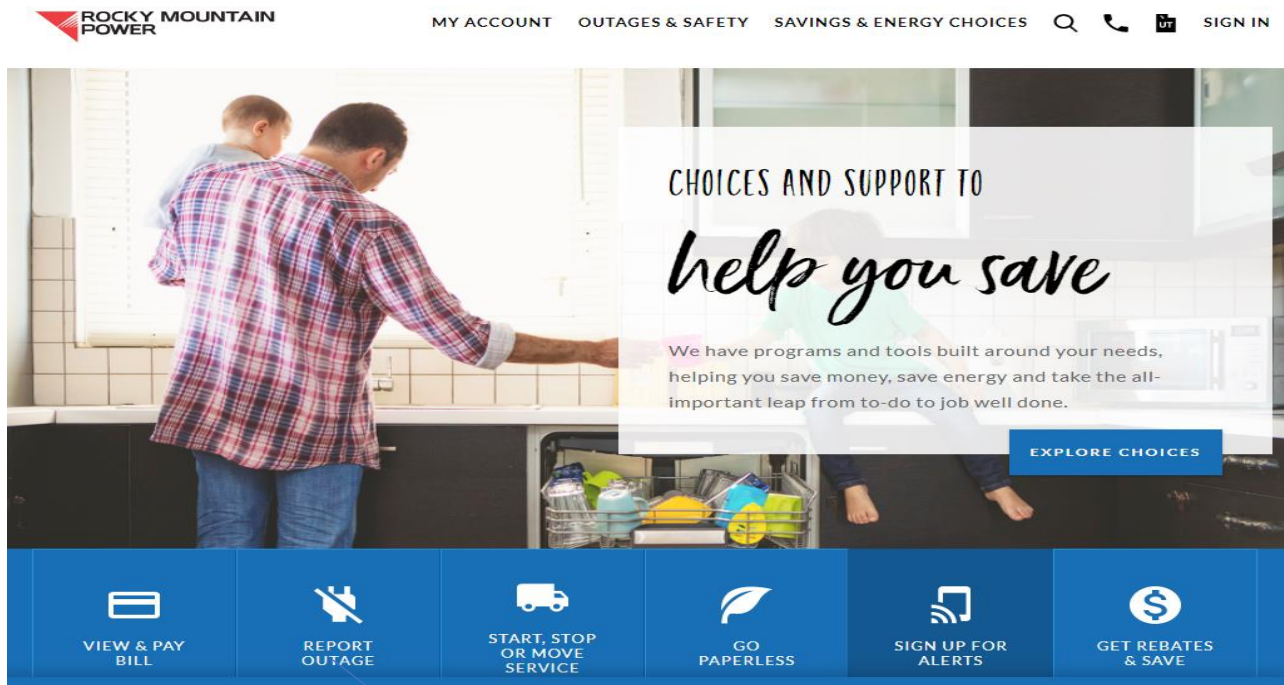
ROCKY MOUNTAIN POWER

MY ACCOUNT OUTAGES & SAFETY SAVINGS & ENERGY CHOICES UT SIGN IN

CHOICES AND SUPPORT TO

help you save

We have programs and tools built around your needs, helping you save money, save energy and take the all-important leap from to-do to job well done.

EXPLORE CHOICES

VIEW & PAY BILL

REPORT OUTAGE

START, STOP OR MOVE SERVICE

GO PAPERLESS

SIGN UP FOR ALERTS

GET REBATES & SAVE